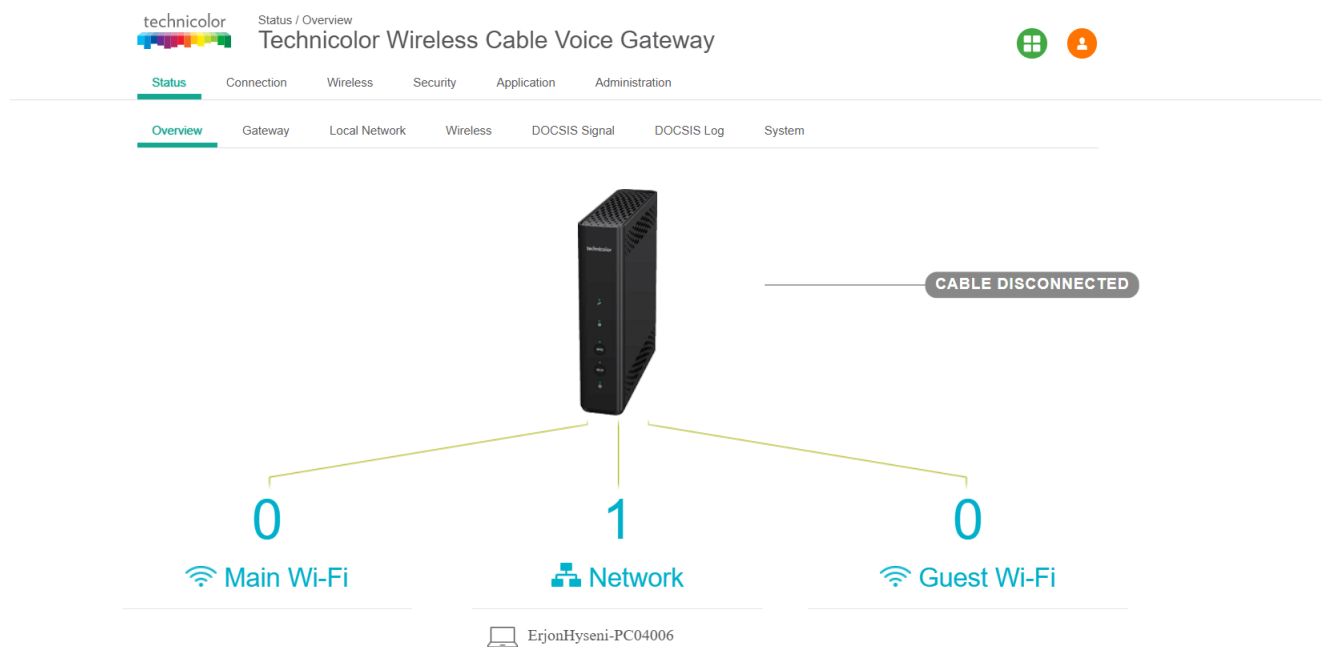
technicolor
Status / Overview
Technicolor Wireless Cable Voice Gateway

Status Connection Wireless Security Application Administration

Overview Gateway Local Network Wireless DOCSIS Signal DOCSIS Log System

technicolor

CABLE DISCONNECTED

0
Main Wi-Fi

1
Network

0
Guest Wi-Fi

ErjonHyseni-PC04006